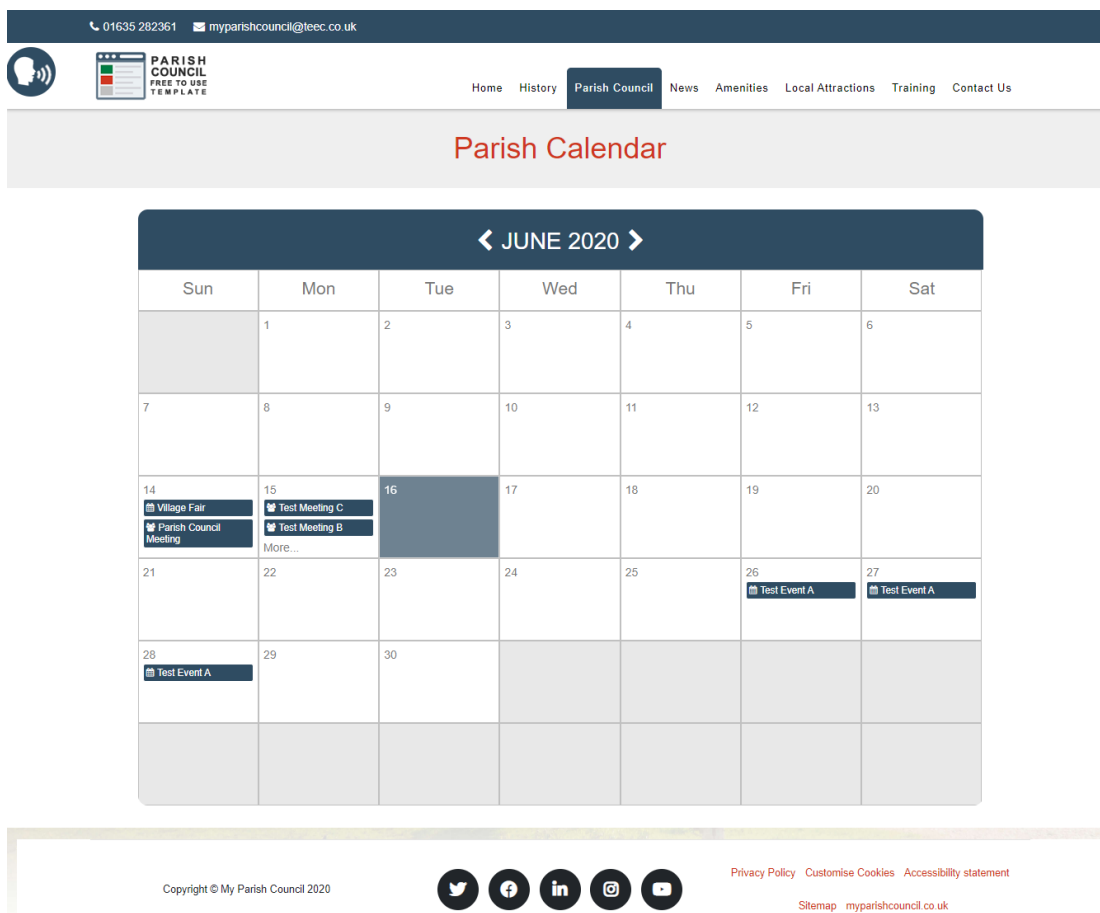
01635 282361 myparishcouncil@teec.co.uk

PARISH COUNCIL FREE TO USE TEMPLATE

Home History Parish Council News Amenities Local Attractions Training Contact Us

Parish Calendar

JUNE 2020

| Sun | Mon | Tue | Wed | Thu | Fri | Sat |
|---|---|---|---|---|---|---|
| | 1 | 2 | 3 | 4 | 5 | 6 |
| 7 | 8 | 9 | 10 | 11 | 12 | 13 |
| 14 Village Fair Parish Council Meeting | 15 Test Meeting C Test Meeting B More... | 16 | 17 | 18 | 19 | 20 |
| 21 | 22 | 23 | 24 | 25 | 26 Test Event A | 27 Test Event A |
| 28 Test Event A | 29 | 30 | | | | |
| | | | | | | |

Copyright © My Parish Council 2020

Privacy Policy Customise Cookies Accessibility statement

Sitemap myparishcouncil.co.uk